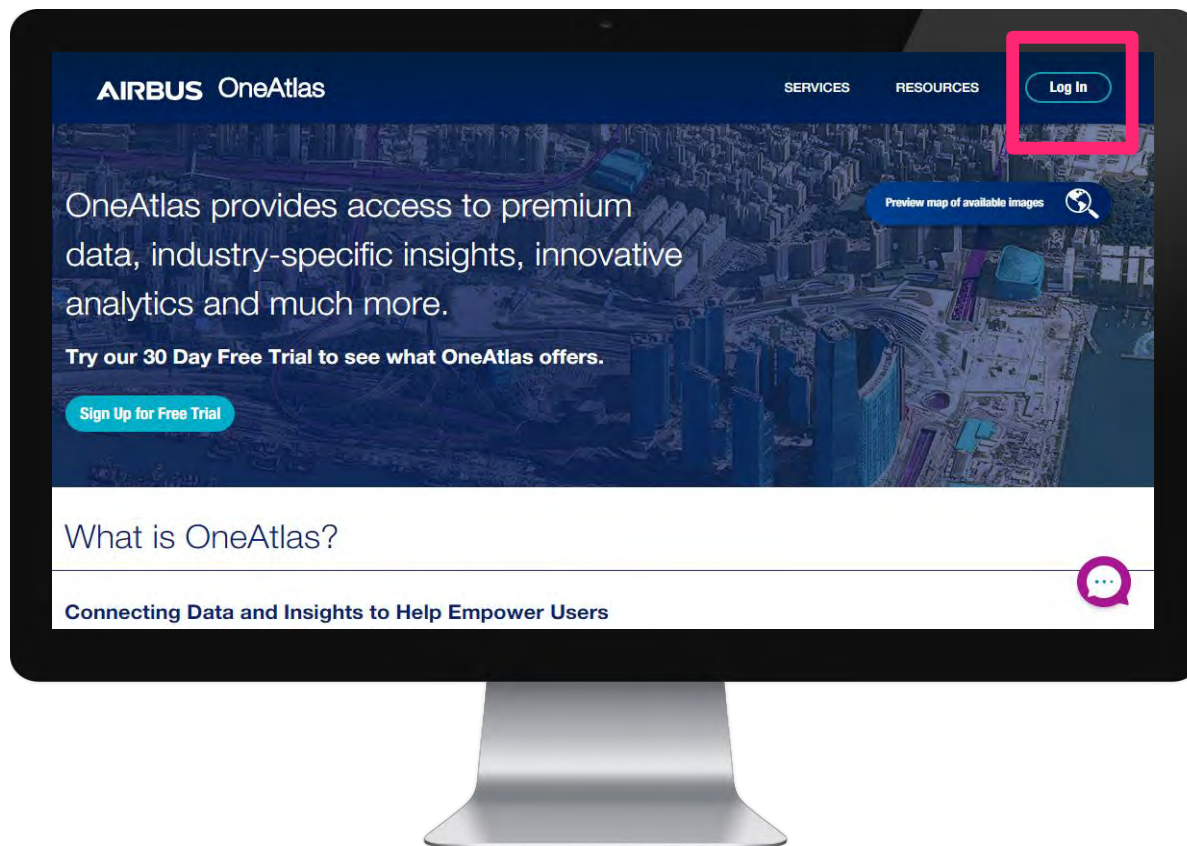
AIRBUS OneAtlas

SERVICES RESOURCES Log In

Preview map of available images

OneAtlas provides access to premium data, industry-specific insights, innovative analytics and much more.

Try our 30 Day Free Trial to see what OneAtlas offers.

Sign Up for Free Trial

What is OneAtlas?

Connecting Data and Insights to Help Empower Users